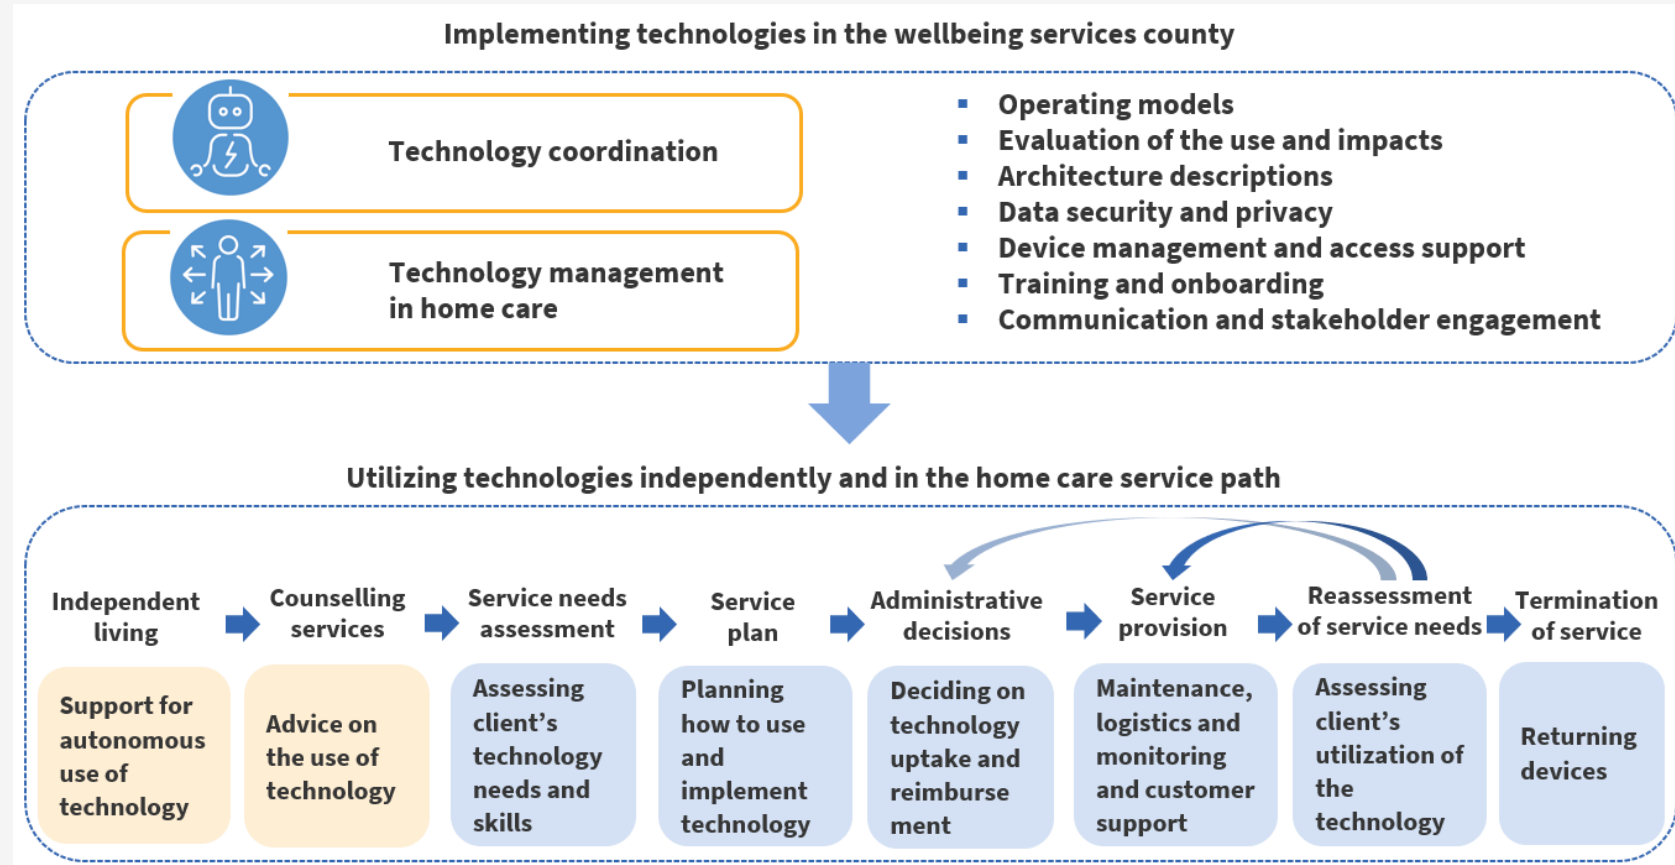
Implementing technologies in the wellbeing services county

Technology coordination

Technology management in home care

- Operating models
- Evaluation of the use and impacts
- Architecture descriptions
- Data security and privacy
- Device management and access support
- Training and onboarding
- Communication and stakeholder engagement

Utilizing technologies independently and in the home care service path

Independent living

Counselling services

Service needs assessment

Service plan

Administrative decisions

Service provision

Reassessment of service needs

Termination of service

Support for autonomous use of technology

Advice on the use of technology

Assessing client's technology needs and skills

Planning how to use and implement technology

Deciding on technology uptake and reimburse ment

Maintenance, logistics and monitoring and customer support

Assessing client's utilization of the technology

Returning devices